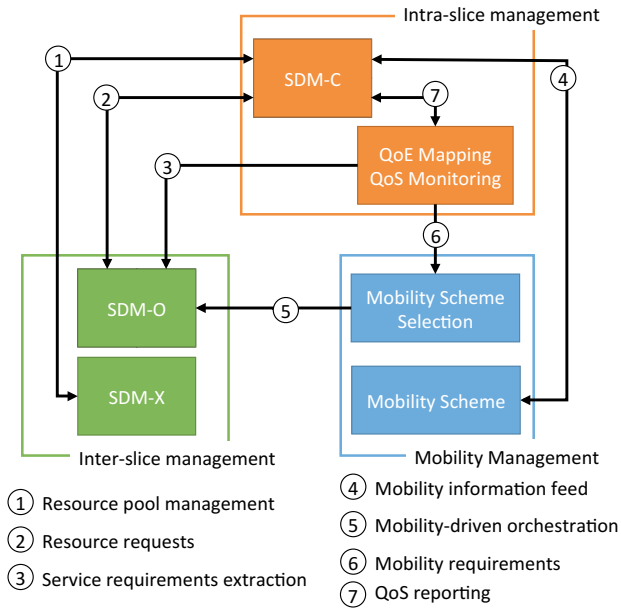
Intra-slice management

1

SDM-C

4

2

7

3

QoE Mapping
QoS Monitoring

6

SDM-O

5

Mobility Scheme Selection

SDM-X

Mobility Scheme

Inter-slice management

Mobility Management

1 Resource pool management

2 Resource requests

3 Service requirements extraction

4 Mobility information feed

5 Mobility-driven orchestration

6 Mobility requirements

7 QoS reporting